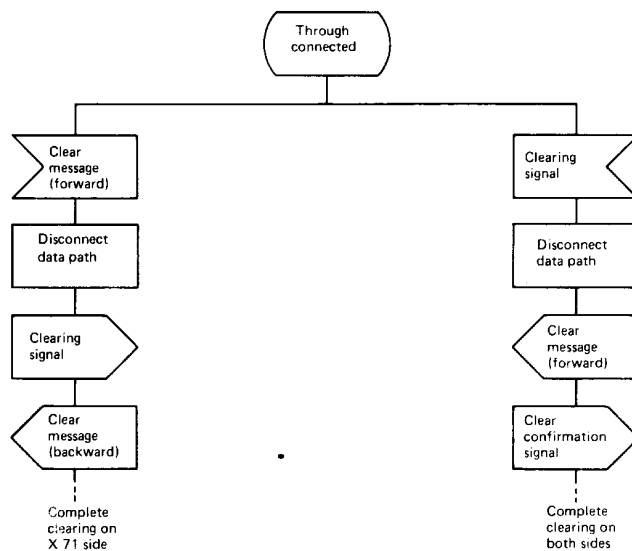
Through connected

Clear message (forward)

Disconnect data path

Clearing signal

Clear message (backward)

Complete clearing on X 71 side

Clearing signal

Disconnect data path

Clear message (forward)

Clear confirmation signal

Complete clearing on both sides